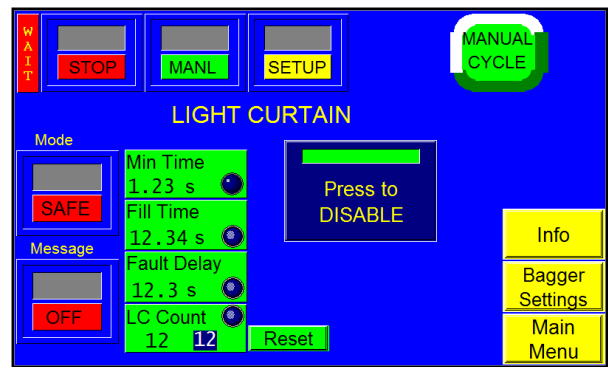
WAIT

STOP

MANL

SETUP

MANUAL CYCLE

LIGHT CURTAIN

Mode

SAFE

Message

OFF

Min Time
1.23 s

Fill Time
12.34 s

Fault Delay
12.3 s

LC Count
12 12

Reset

Press to DISABLE

Info

Bagger Settings

Main Menu